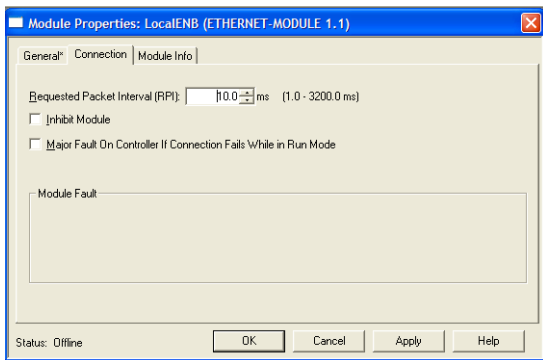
Module Properties: LocalENB (ETHERNET-MODULE 1.1)

General* Connection Module Info

Requested Packet Interval (RPI): 10.0 ms (1.0 - 3200.0 ms)

Inhibit Module

Major Fault On Controller If Connection Fails While in Run Mode

Module Fault

Status: Offline

OK Cancel Apply Help